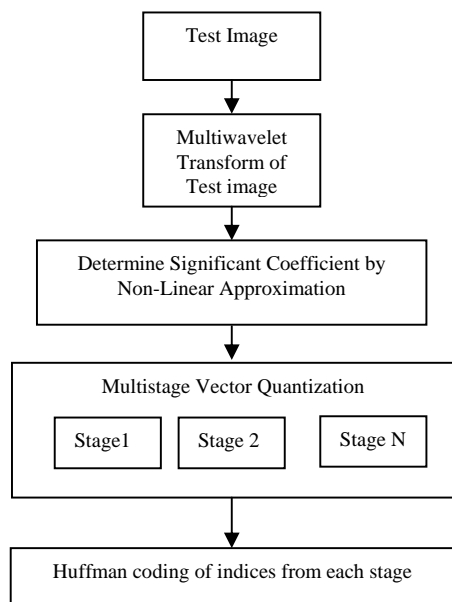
Test Image

Multiwavelet Transform of Test image

Determine Significant Coefficient by Non-Linear Approximation

Multistage Vector Quantization

Stage1

Stage 2

Stage N

Huffman coding of indices from each stage